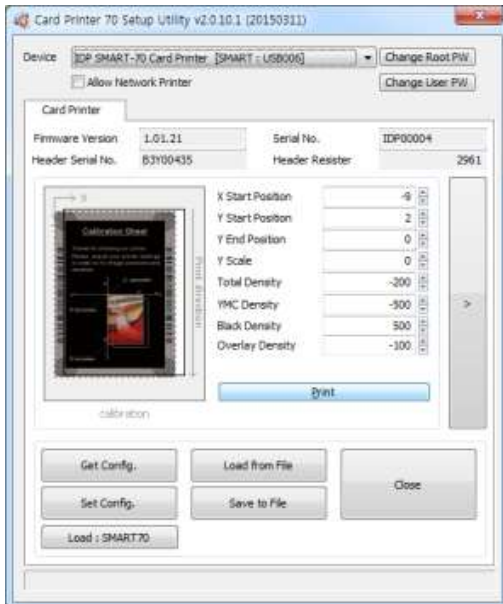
Card Printer 70 Setup Utility v2.0.10.1 (20150311)

Device IDP SMART-70 Card Printer [SMART : USB006]
Change Root PW
Allow Network Printer
Change User PW

Card Printer

Firmware Version 1.01.21
Serial No. IDP00004
Header Serial No. B3Y00435
Header Resister 2961

Calibration Sheet
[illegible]
Print direction
calibration

| X Start Position | -9 |
|---|---|
| Y Start Position | 2 |
| Y End Position | 0 |
| Y Scale | 0 |
| Total Density | -200 |
| YMC Density | -500 |
| Black Density | 500 |
| Overlay Density | -100 |

Print

>

Get Config.
Load from File
Close
Set Config.
Save to File
Load : SMART70